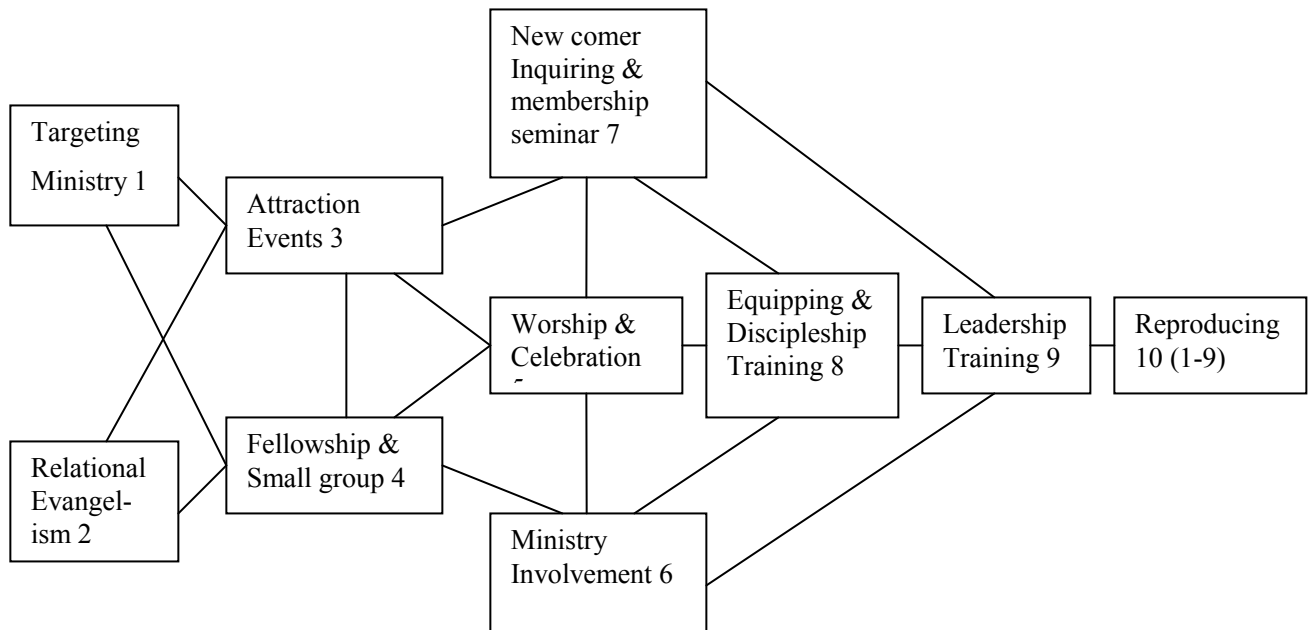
New comer Inquiring & membership seminar 7

Targeting Ministry 1

Attraction Events 3

Worship & Celebration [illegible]

Equipping & Discipleship Training 8

Leadership Training 9

Reproducing 10 (1-9)

Relational Evangel-ism 2

Fellowship & Small group 4

Ministry Involvement 6